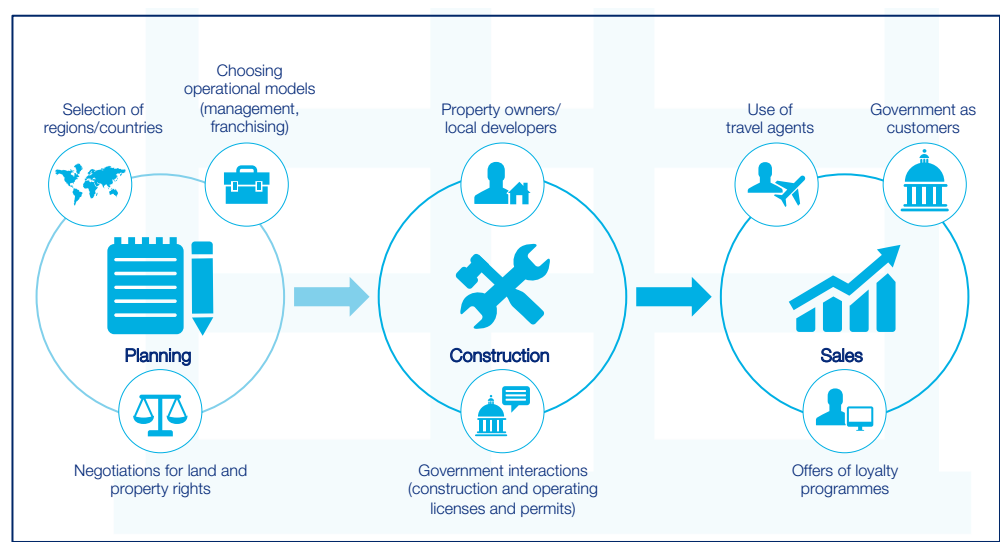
Selection of regions/countries

Choosing operational models (management, franchising)

Planning

Negotiations for land and property rights

Property owners/ local developers

Construction

Government interactions (construction and operating licenses and permits)

Use of travel agents

Government as customers

Sales

Offers of loyalty programmes